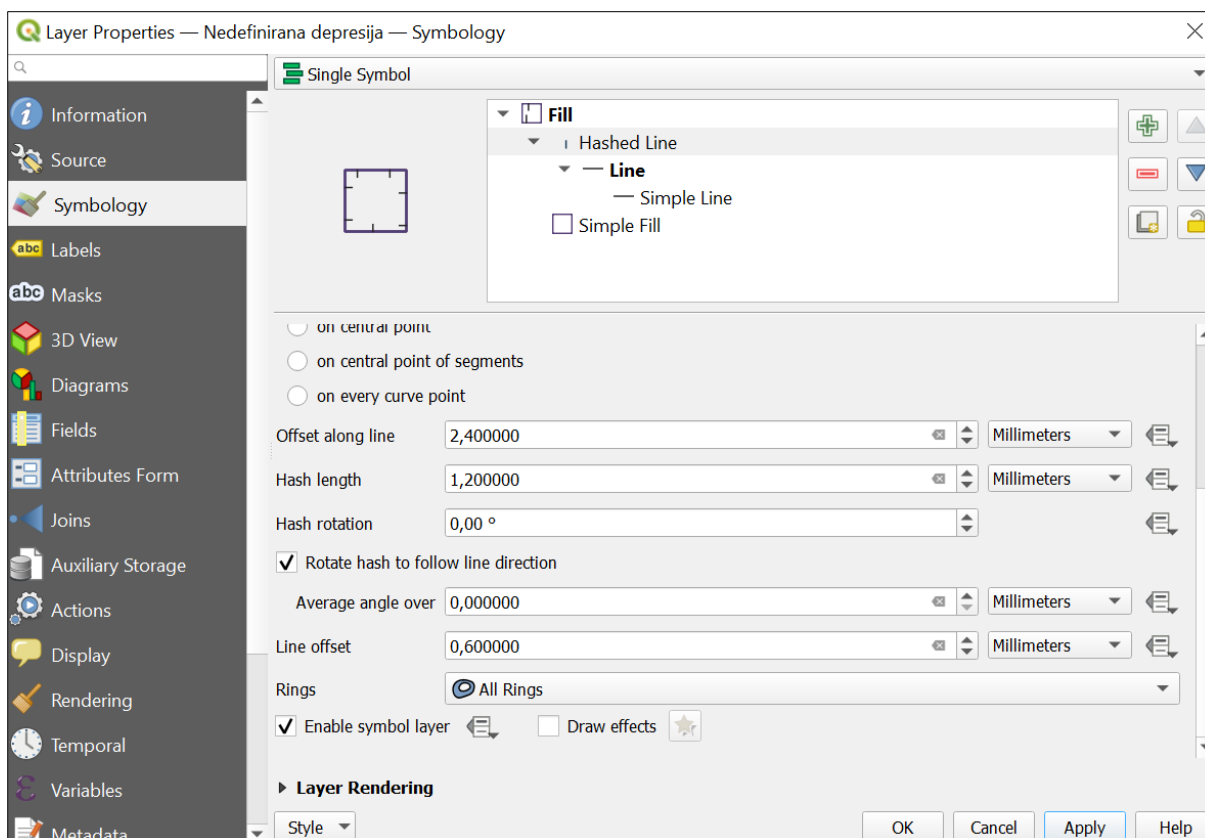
Layer Properties — Nedefinirana depresija — Symbology

Information
Source
Symbology
Labels
Masks
3D View
Diagrams
Fields
Attributes Form
Joins
Auxiliary Storage
Actions
Display
Rendering
Temporal
Variables
Metadata

Single Symbol

Fill
Hashed Line
Line
Simple Line
Simple Fill

on central point
on central point of segments
on every curve point

Offset along line 2,400000 Millimeters
Hash length 1,200000 Millimeters
Hash rotation 0,00 °
Rotate hash to follow line direction
Average angle over 0,000000 Millimeters
Line offset 0,600000 Millimeters
Rings All Rings
Enable symbol layer
Draw effects

Layer Rendering

Style
OK Cancel Apply Help